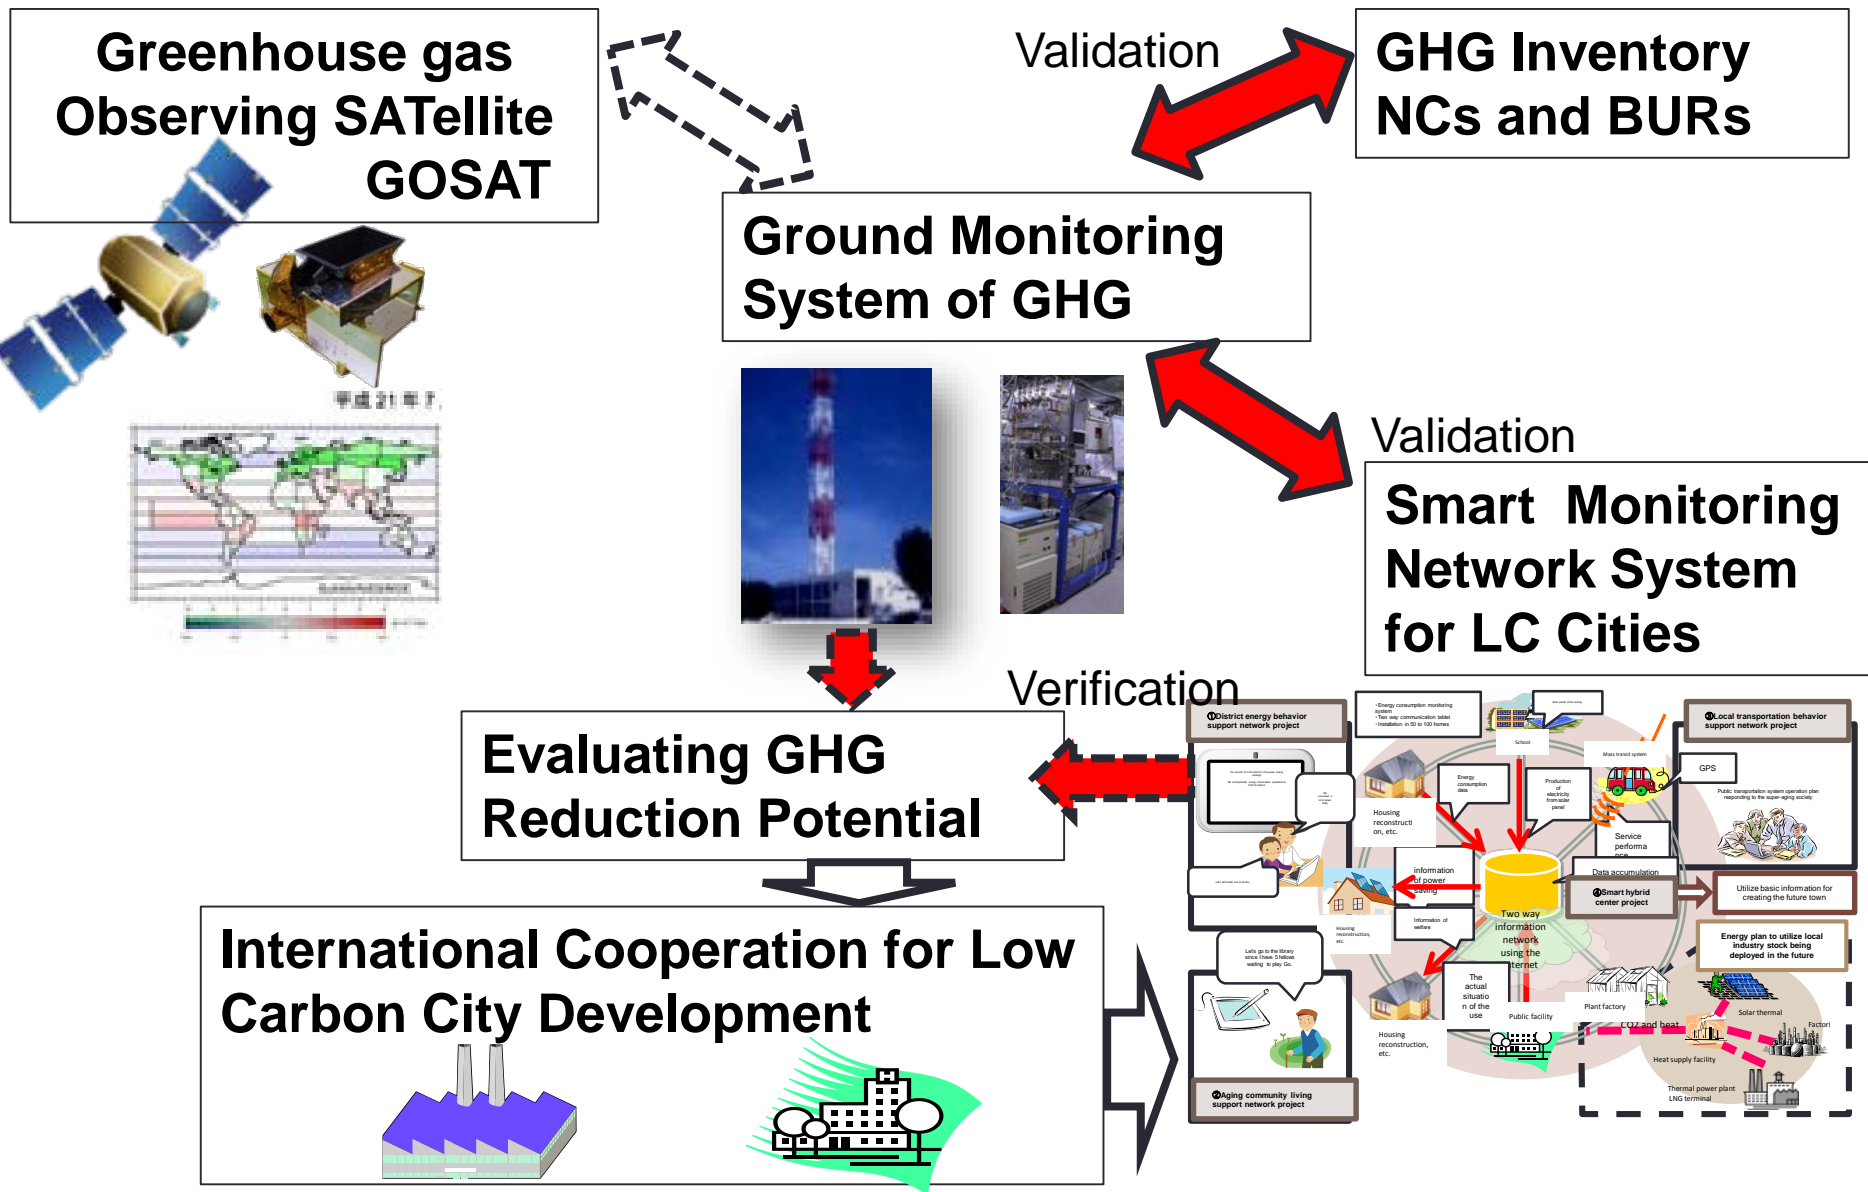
Greenhouse gas Observing SATellite GOSAT

Validation

GHG Inventory NCs and BURs

Ground Monitoring System of GHG

Validation

Smart Monitoring Network System for LC Cities

Verification

Evaluating GHG Reduction Potential

International Cooperation for Low Carbon City Development

①District energy behavior support network project

④Local transportation behavior support network project

GPS

Mass transit system

School

Energy consumption data

Production of electricity from solar panel

Housing reconstruction, etc.

Service performa

Data accumulation

③Smart hybrid center project

Utilize basic information for creating the future town

information of power saving

Information of welfare

Two way information network using the Internet

Energy plan to utilize local industry stock being deployed in the future

The actual situation of the use

Public facility

Plant factory

CO2 and heat

Solar thermal

Factori

Heat supply facility

Thermal power plant LNG terminal

Housing reconstruction, etc.

Let's go to the library since I have 3 fellows waiting to play Go.

②Aging community living support network project

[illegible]